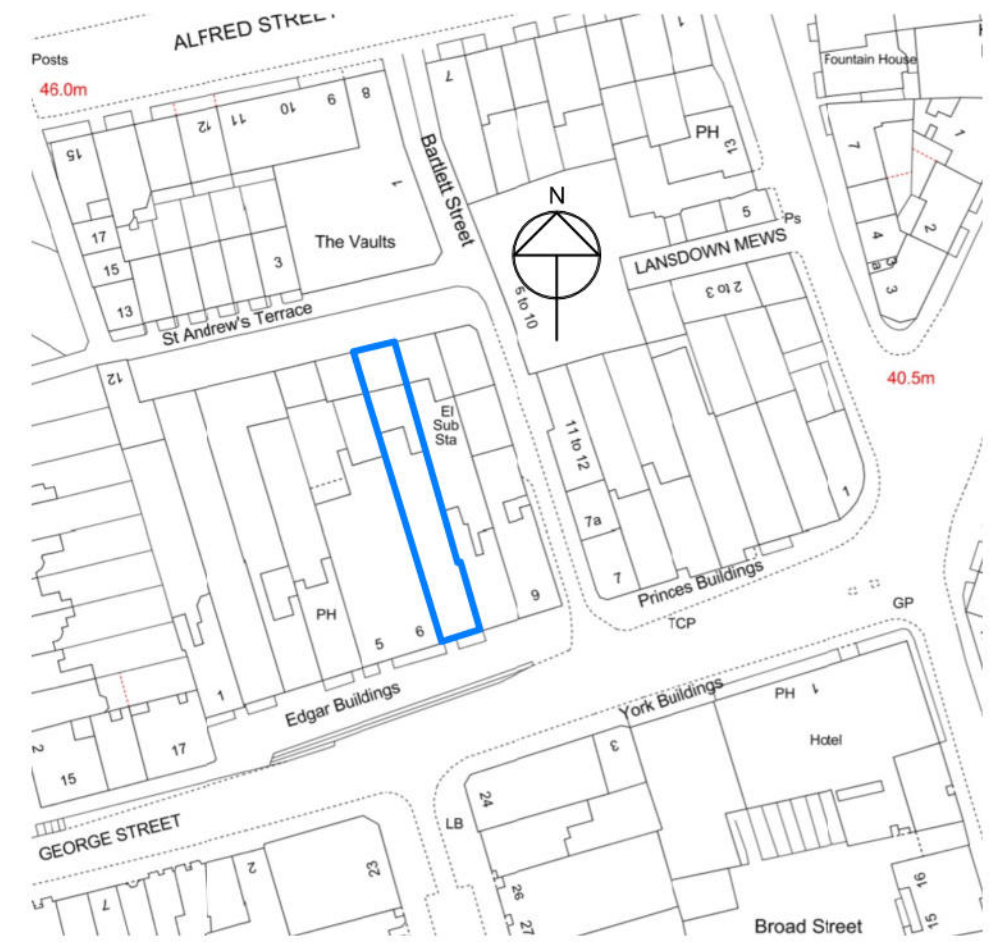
ALFRED STREET
Posts
46.0m
15
12
11
10
9
8
1
17
15
13
The Vaults
3
St Andrew's Terrace
Bartlett Street
7
PH
13
N
5
Ps
LANSDOWN MEWS
2 to 3
6 to 10
Fountain House
7
1
4
2
3a
3
3
40.5m
12
El Sub Sta
11 to 12
7a
7
1
PH
5
6
9
Princes Buildings
TCP
GP
1
Edgar Buildings
York Buildings
PH
1
Hotel
2
15
17
3
24
LB
GEORGE STREET
7
2
23
26
27
Broad Street
16
15